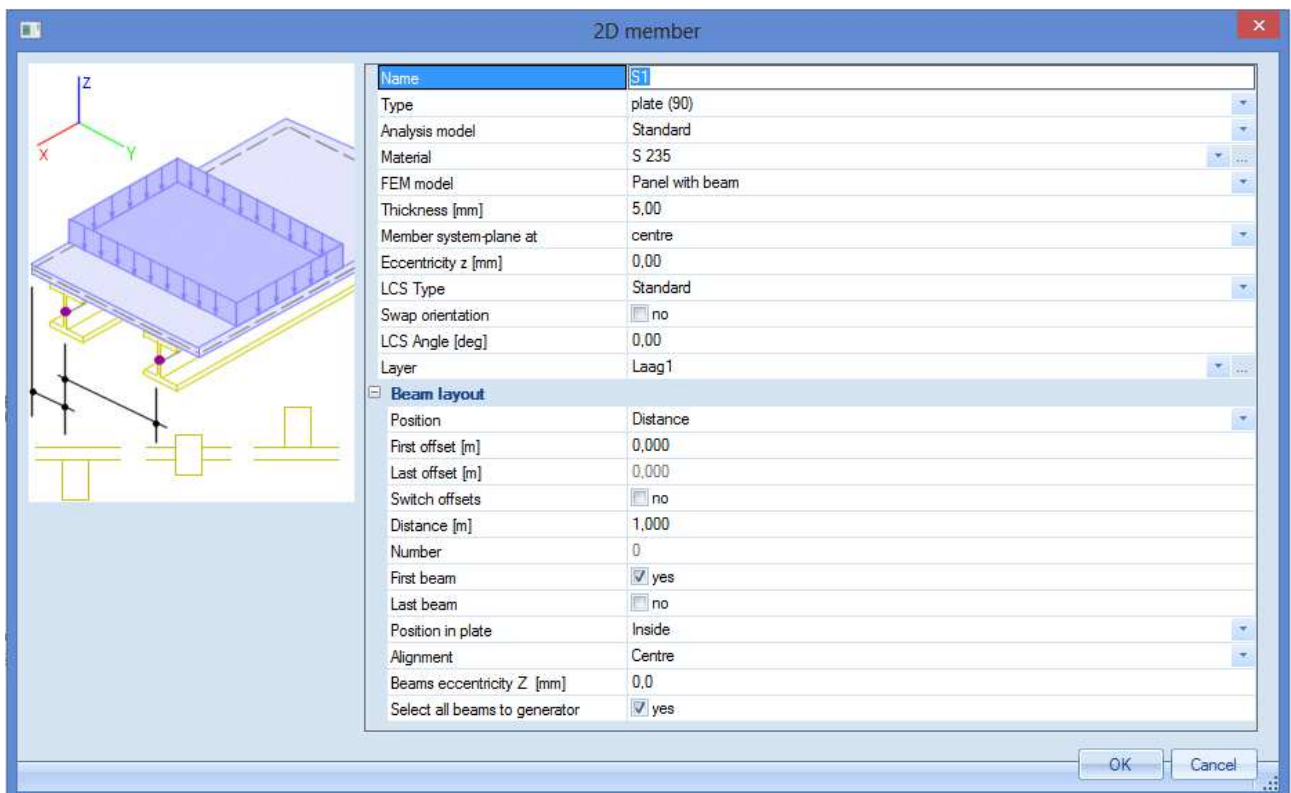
2D member

Z
X
Y

| Name | S1 |
|---|---|
| Type | plate (90) |
| Analysis model | Standard |
| Material | S 235 |
| FEM model | Panel with beam |
| Thickness [mm] | 5,00 |
| Member system-plane at | centre |
| Eccentricity z [mm] | 0,00 |
| LCS Type | Standard |
| Swap orientation | no |
| LCS Angle [deg] | 0,00 |
| Layer | Laag1 |
| **Beam layout** | |
| Position | Distance |
| First offset [m] | 0,000 |
| Last offset [m] | 0,000 |
| Switch offsets | no |
| Distance [m] | 1,000 |
| Number | 0 |
| First beam | yes |
| Last beam | no |
| Position in plate | Inside |
| Alignment | Centre |
| Beams eccentricity Z [mm] | 0,0 |
| Select all beams to generator | yes |

OK
Cancel